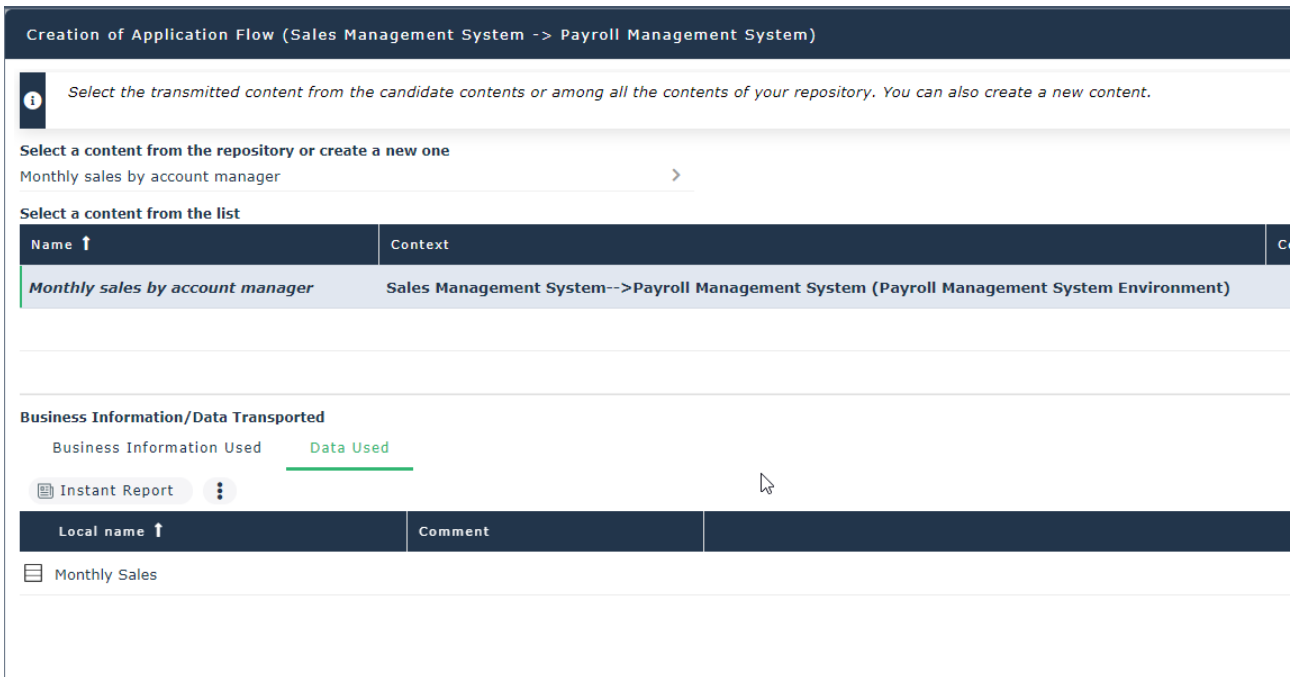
Creation of Application Flow (Sales Management System -> Payroll Management System)

Select the transmitted content from the candidate contents or among all the contents of your repository. You can also create a new content.

Select a content from the repository or create a new one

Monthly sales by account manager

Select a content from the list

| Name | Context | C |
|---|---|---|
| Monthly sales by account manager | Sales Management System-->Payroll Management System (Payroll Management System Environment) | |

Business Information/Data Transported

Business Information Used

Data Used

Instant Report

| Local name | Comment |
|---|---|
| Monthly Sales | |